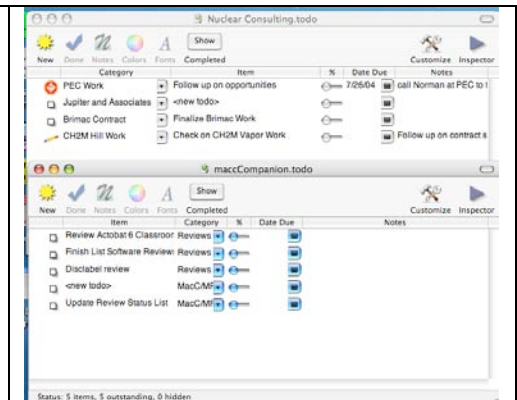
Nuclear Consulting.todo

New Done Notes Colors Fonts Show Completed Customize Inspector

| Category | Item | % | Date Due | Notes |
|---|---|---|---|---|
| PEC Work | Follow up on opportunities | | 7/26/04 | call Norman at PEC to t |
| Jupiter and Associates | <new todo> | | | |
| Brimac Contract | Finalize Brimac Work | | | |
| CH2M Hill Work | Check on CH2M Vapor Work | | | Follow up on contract s |

maccCompanion.todo

New Done Notes Colors Fonts Show Completed Customize Inspector

| Item | Category | % | Date Due | Notes |
|---|---|---|---|---|
| Review Actobat 6 Classroon | Reviews | | | |
| Finish List Software Review | Reviews | | | |
| Disclabel review | Reviews | | | |
| <new todo> | MacC/MF | | | |
| Update Review Status List | MacC/MF | | | |

Status: 5 items, 5 outstanding, 0 hidden